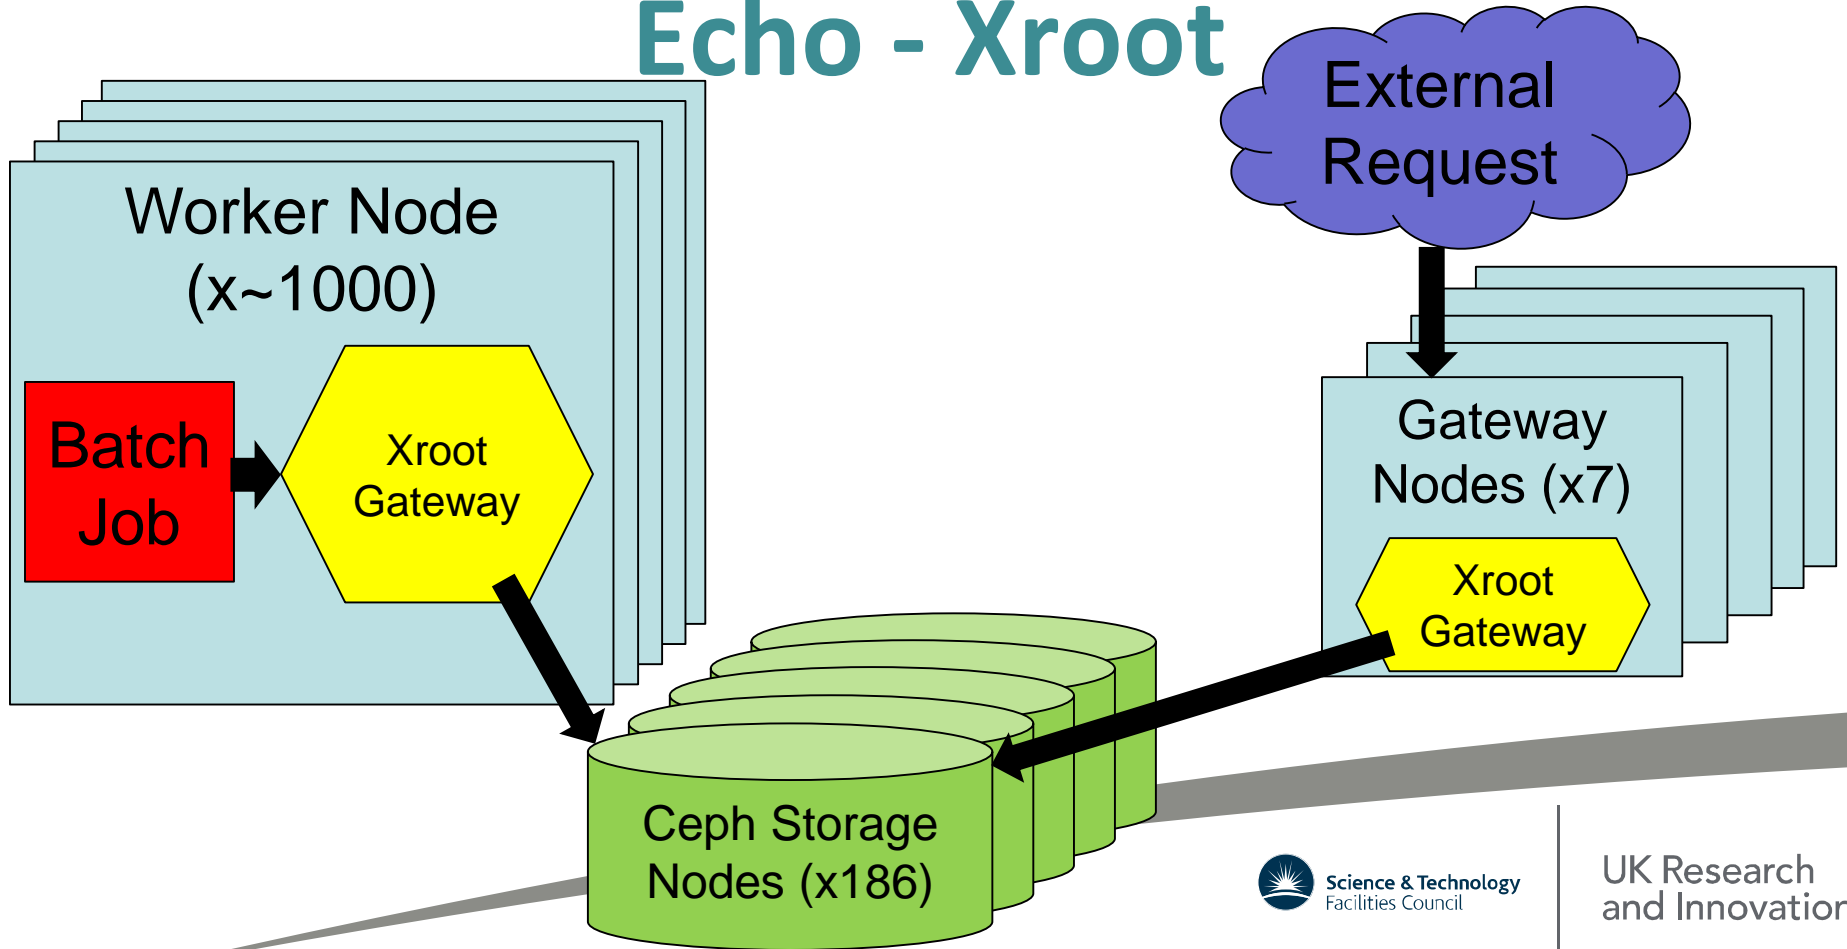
Echo - Xroot

Worker Node (x~1000)

Batch Job

Xroot Gateway

External Request

Gateway Nodes (x7)

Xroot Gateway

Ceph Storage Nodes (x186)

Science & Technology Facilities Council

UK Research and Innovation